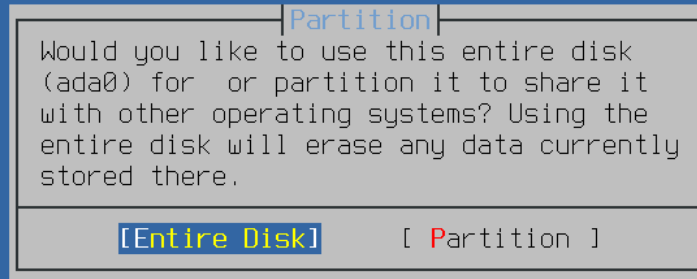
Partition

Would you like to use this entire disk (ada0) for  or partition it to share it with other operating systems? Using the entire disk will erase any data currently stored there.

[Entire Disk]    [ Partition ]